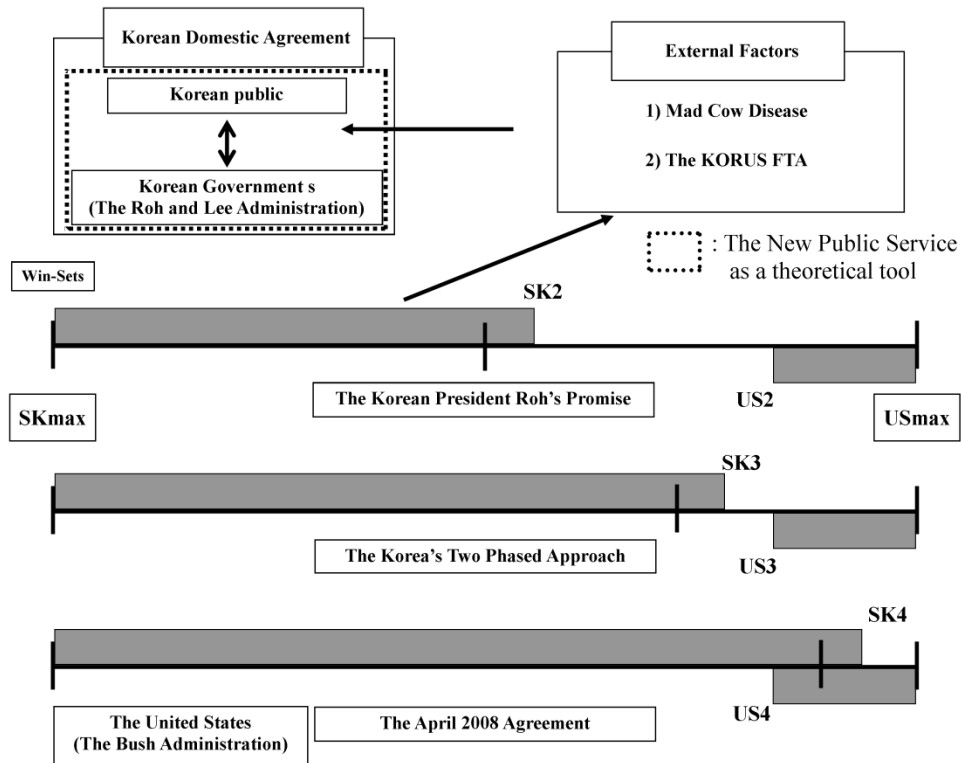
Korean Domestic Agreement

Korean public

Korean Government s
(The Roh and Lee Administration)

External Factors

1) Mad Cow Disease

2) The KORUS FTA

: The New Public Service as a theoretical tool

Win-Sets

SK2

The Korean President Roh's Promise

US2

SKmax

USmax

SK3

The Korea's Two Phased Approach

US3

SK4

US4

The United States
(The Bush Administration)

The April 2008 Agreement